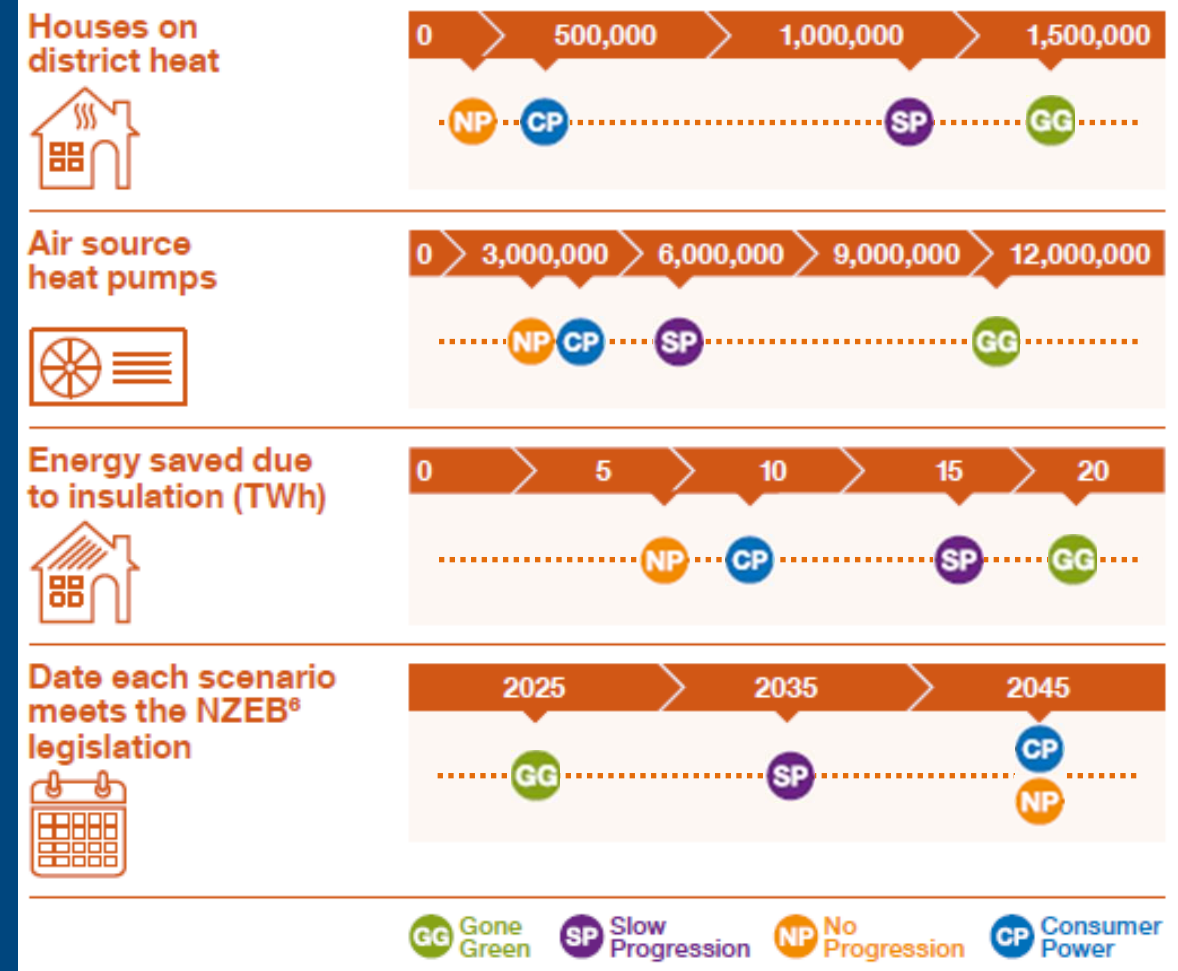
Houses on district heat

0 500,000 1,000,000 1,500,000

NP CP SP GG

Air source heat pumps

0 3,000,000 6,000,000 9,000,000 12,000,000

NP CP SP GG

Energy saved due to insulation (TWh)

0 5 10 15 20

NP CP SP GG

Date each scenario meets the NZEB$^6$ legislation

2025 2035 2045

GG SP CP NP

GG Gone Green SP Slow Progression NP No Progression CP Consumer Power